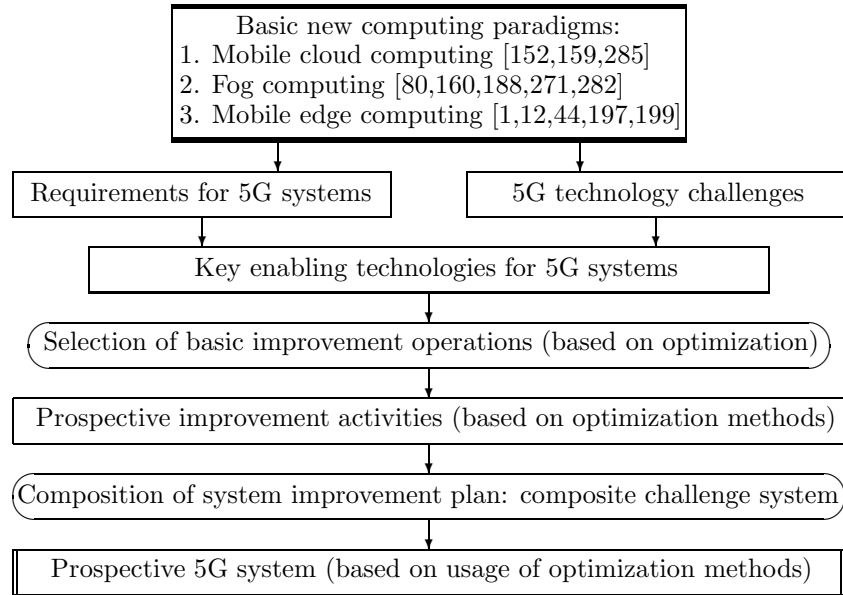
Basic new computing paradigms:
1. Mobile cloud computing [152,159,285]
2. Fog computing [80,160,188,271,282]
3. Mobile edge computing [1,12,44,197,199]

Requirements for 5G systems

5G technology challenges

Key enabling technologies for 5G systems

Selection of basic improvement operations (based on optimization)

Prospective improvement activities (based on optimization methods)

Composition of system improvement plan: composite challenge system

Prospective 5G system (based on usage of optimization methods)